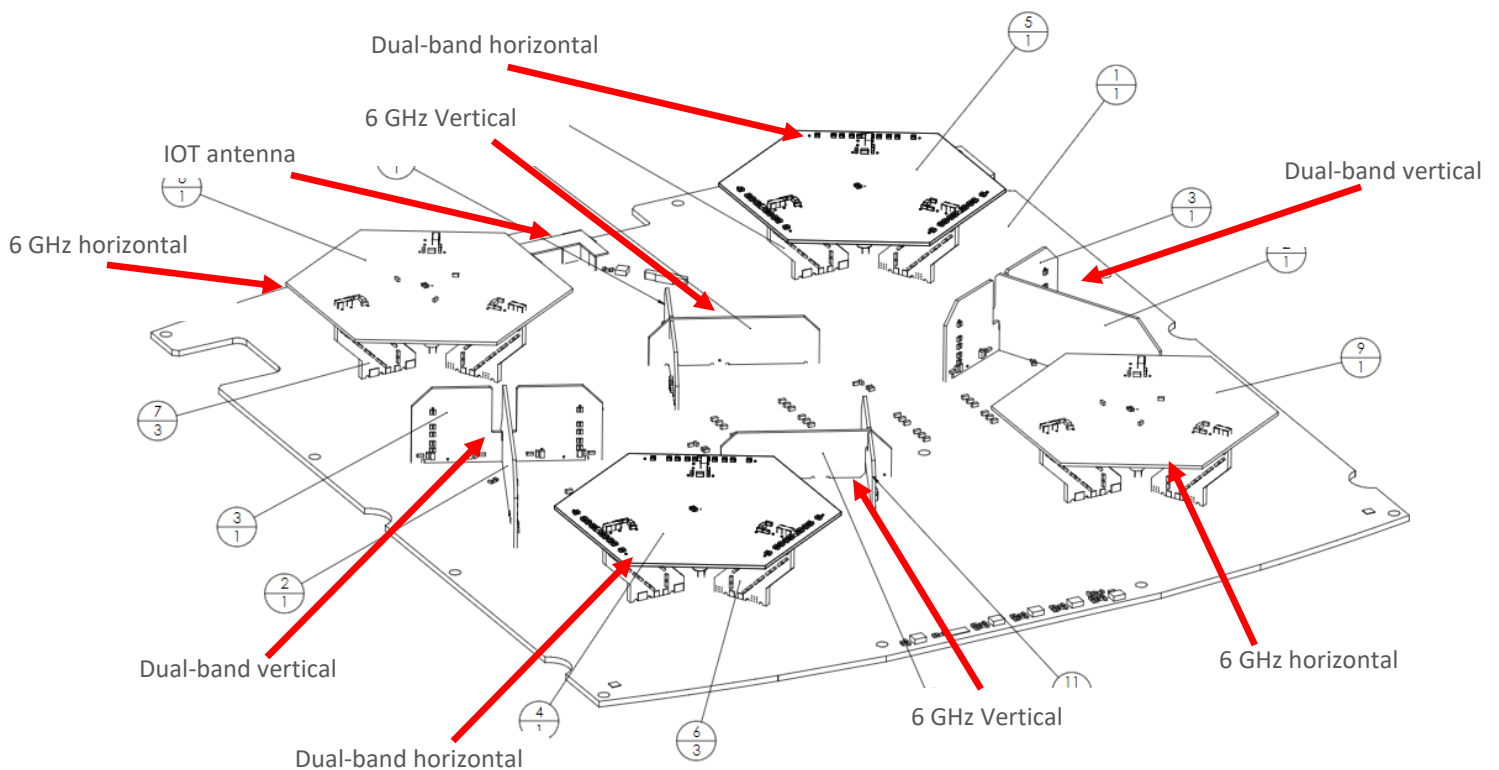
Dual-band horizontal

5
1

1
1

6 GHz Vertical

IOT antenna

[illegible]
1

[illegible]

Dual-band vertical

6 GHz horizontal

3
1

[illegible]
1

9
1

7
3

3
1

2
1

Dual-band vertical

6 GHz horizontal

4
1

6
3

11

6 GHz Vertical

Dual-band horizontal